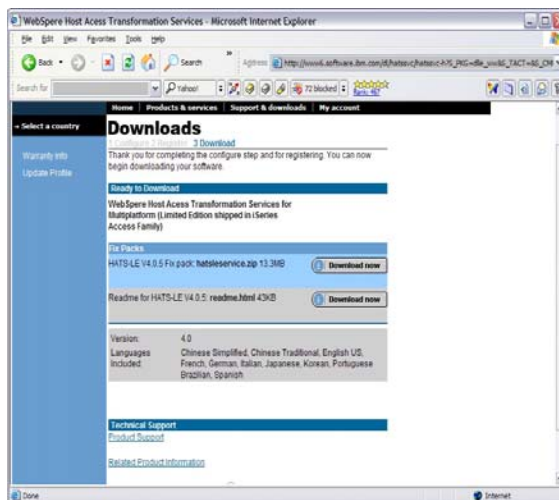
WebSpere Host Acess Transformation Services - Microsoft Internet Explorer

File Edit View Favorites Tools Help

Back Search Address http://www6.software.ibm.com/dl/hatsc/hatsc-h?S_PKG=dle_vxx&S_TACT=&S_CM

Search for Yahoo! 72 blocked

Home | Products & services | Support & downloads | My account

» Select a country

Warranty info
Update Profile

Downloads

1 Configure 2 Register 3 Download

Thank you for completing the configure step and for registering. You can now begin downloading your software.

Ready to Download

WebSpere Host Acess Transformation Services for Multiplatform (Limited Edition shipped in iSeries Access Family)

Fix Packs

HATS-LE V4.0.5 Fix pack: hatsleservice.zip 13.3MB Download now

Readme for HATS-LE V4.0.5: readme.html 43KB Download now

| Version: | 4.0 |
|---|---|
| Languages Included: | Chinese Simplified, Chinese Traditional, English US, French, German, Italian, Japanese, Korean, Portuguese Brazilian, Spanish |

Technical Support

Product Support

Related Product Information

Done Internet